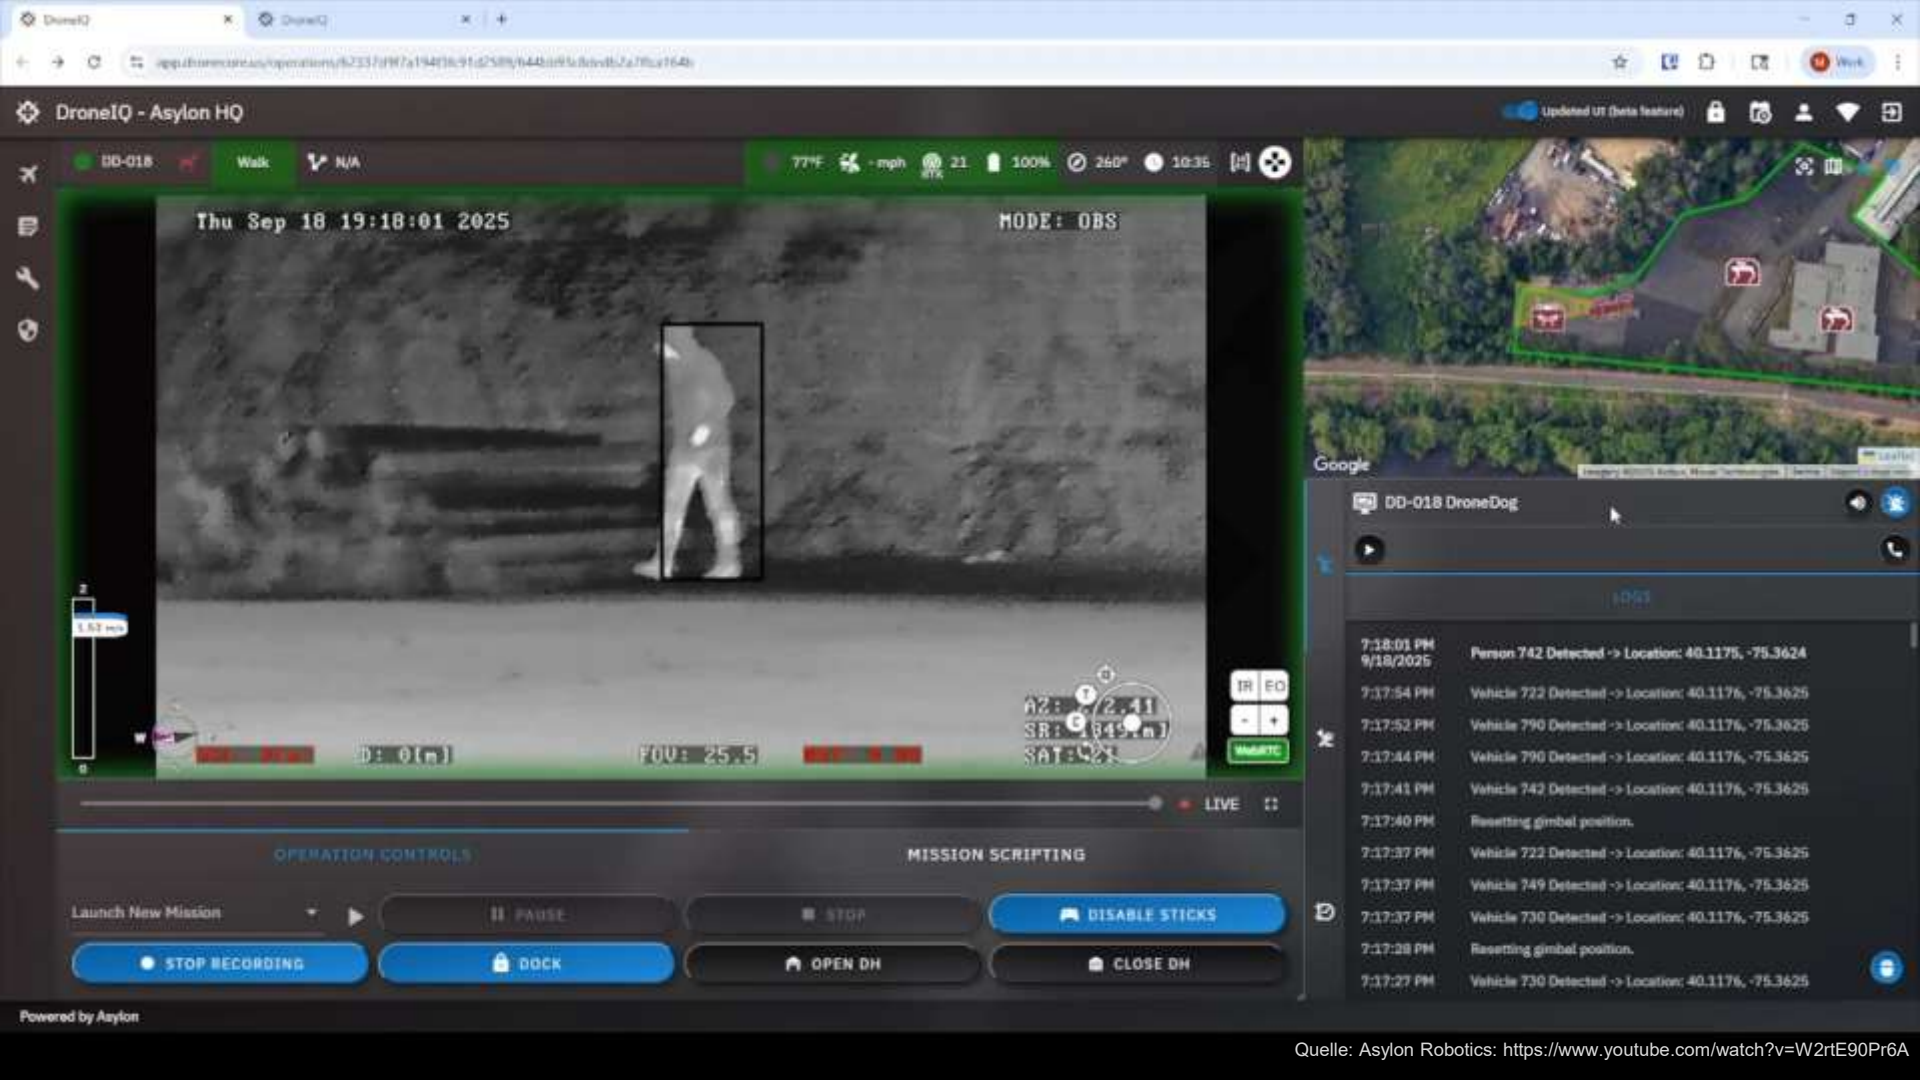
DroneIQ

DroneIQ

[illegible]

Work

DroneIQ - Asylon HQ

Updated UI (beta feature)

DD-018

Walk

N/A

77°F

- mph

21

100%

260°

10:36

Thu Sep 18 19:18:01 2025

MODE: OBS

1.52 m/s

D: 0[m]

FOV: 25.5

AZ: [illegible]

SR: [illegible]

SAT: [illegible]

IR

EO

WebRTC

LIVE

OPERATION CONTROLS

MISSION SCRIPTING

Launch New Mission

PAUSE

STOP

DISABLE STICKS

STOP RECORDING

DOCK

OPEN DH

CLOSE DH

Google

DD-018 DroneDog

LOGS

| | |
|---|---|
| 7:18:01 PM 9/18/2025 | Person 742 Detected -> Location: 40.1176, -75.3624 |
| 7:17:54 PM | Vehicle 722 Detected -> Location: 40.1176, -75.3625 |
| 7:17:52 PM | Vehicle 790 Detected -> Location: 40.1176, -75.3625 |
| 7:17:44 PM | Vehicle 790 Detected -> Location: 40.1176, -75.3625 |
| 7:17:41 PM | Vehicle 742 Detected -> Location: 40.1176, -75.3625 |
| 7:17:40 PM | Resetting gimbal position. |
| 7:17:37 PM | Vehicle 722 Detected -> Location: 40.1176, -75.3625 |
| 7:17:37 PM | Vehicle 749 Detected -> Location: 40.1176, -75.3625 |
| 7:17:37 PM | Vehicle 730 Detected -> Location: 40.1176, -75.3625 |
| 7:17:28 PM | Resetting gimbal position. |
| 7:17:27 PM | Vehicle 730 Detected -> Location: 40.1176, -75.3625 |

Powered by Asylon

Quelle: Asylon Robotics: https://www.youtube.com/watch?v=W2rtE90Pr6A